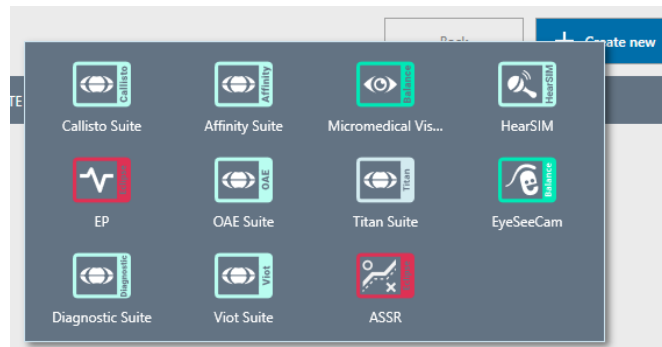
Back

Create new

TE

Callisto

Callisto Suite

Affinity

Affinity Suite

Balance

Micromedical Vis...

HearSIM

HearSIM

EP

OAE

OAE Suite

Titan

Titan Suite

Balance

EyeSeeCam

Diagnostic

Diagnostic Suite

Viot

Viot Suite

ASSR